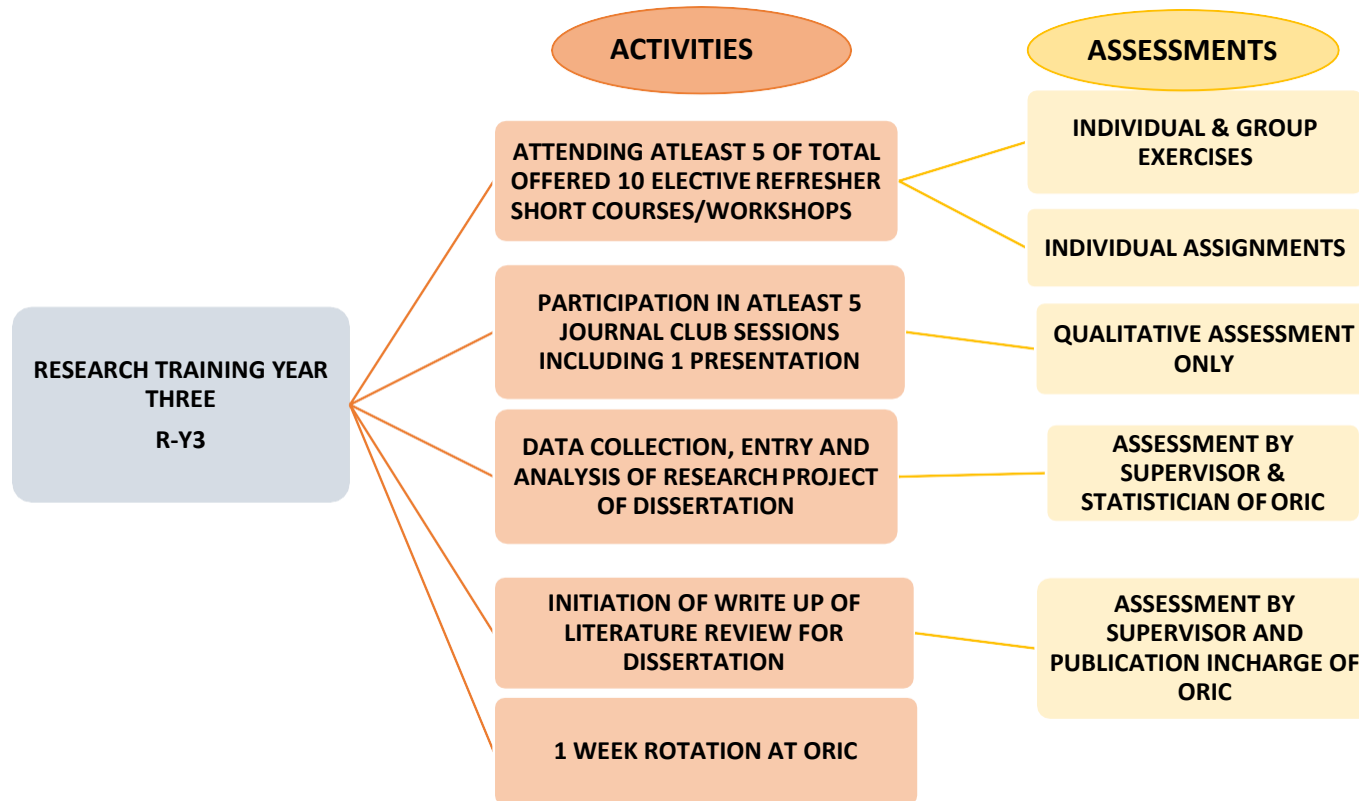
ACTIVITIES

ASSESSMENTS

RESEARCH TRAINING YEAR THREE

R-Y3

ATTENDING ATLEAST 5 OF TOTAL OFFERED 10 ELECTIVE REFRESHER SHORT COURSES/WORKSHOPS

INDIVIDUAL & GROUP EXERCISES

INDIVIDUAL ASSIGNMENTS

PARTICIPATION IN ATLEAST 5 JOURNAL CLUB SESSIONS INCLUDING 1 PRESENTATION

QUALITATIVE ASSESSMENT ONLY

DATA COLLECTION, ENTRY AND ANALYSIS OF RESEARCH PROJECT OF DISSERTATION

ASSESSMENT BY SUPERVISOR & STATISTICIAN OF ORIC

INITIATION OF WRITE UP OF LITERATURE REVIEW FOR DISSERTATION

ASSESSMENT BY SUPERVISOR AND PUBLICATION INCHARGE OF ORIC

1 WEEK ROTATION AT ORIC